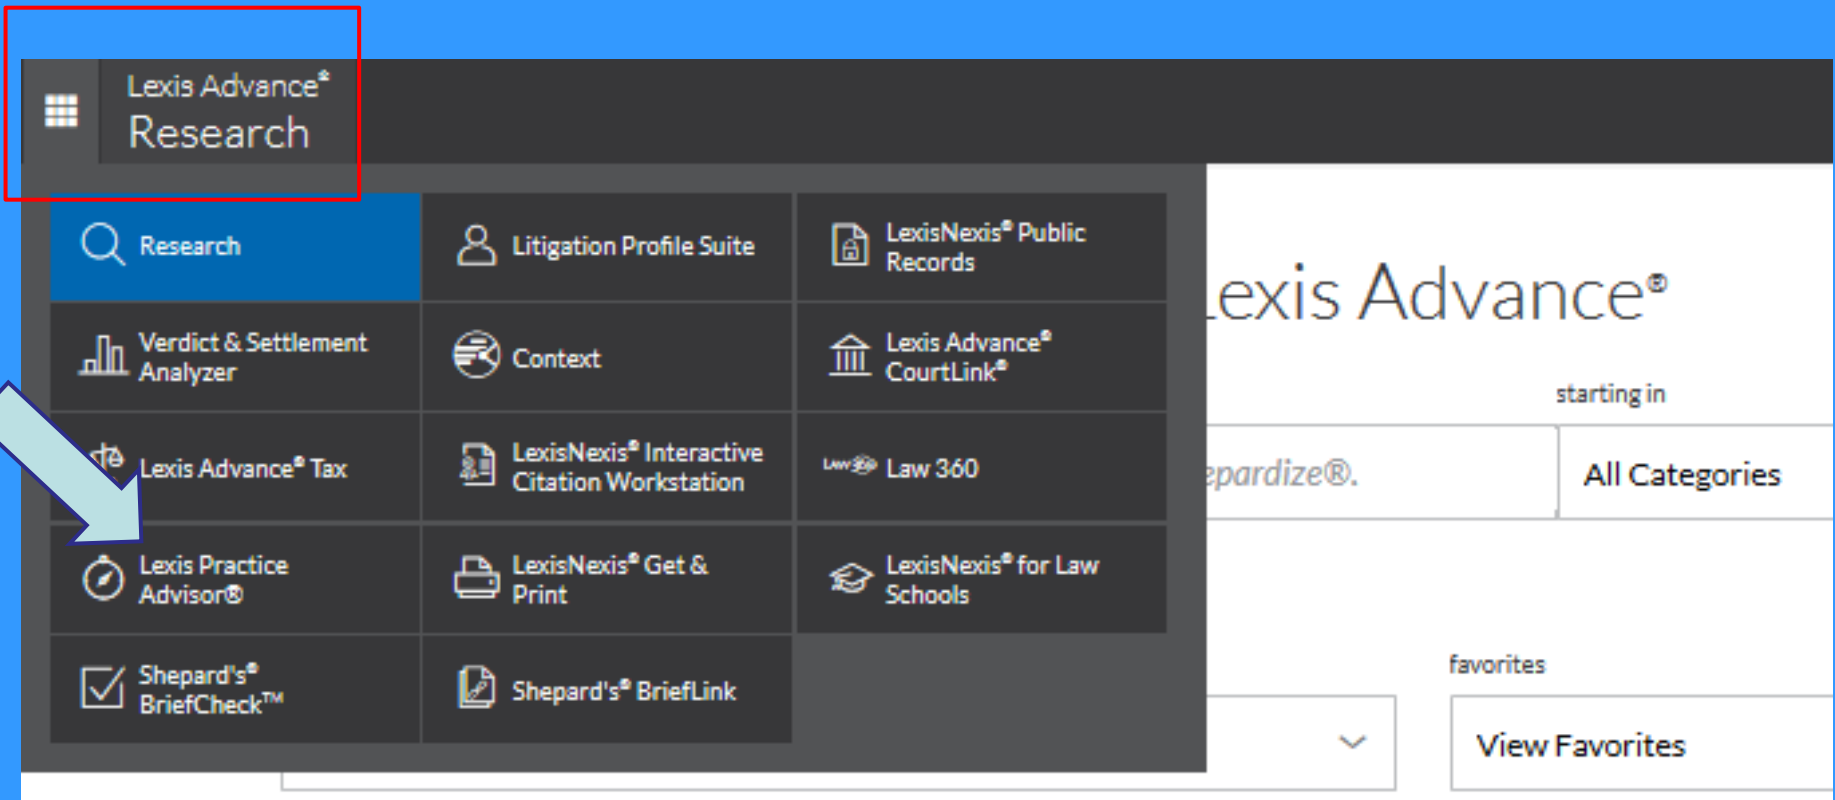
Lexis Advance®
Research

Research

Litigation Profile Suite

LexisNexis® Public Records

Verdict & Settlement Analyzer

Context

Lexis Advance® CourtLink®

Lexis Advance® Tax

LexisNexis® Interactive Citation Workstation

Law360 Law 360

Lexis Practice Advisor®

LexisNexis® Get & Print

LexisNexis® for Law Schools

Shepard's® BriefCheck™

Shepard's® BriefLink

exis Advance®

starting in

epardize®.

All Categories

favorites

View Favorites